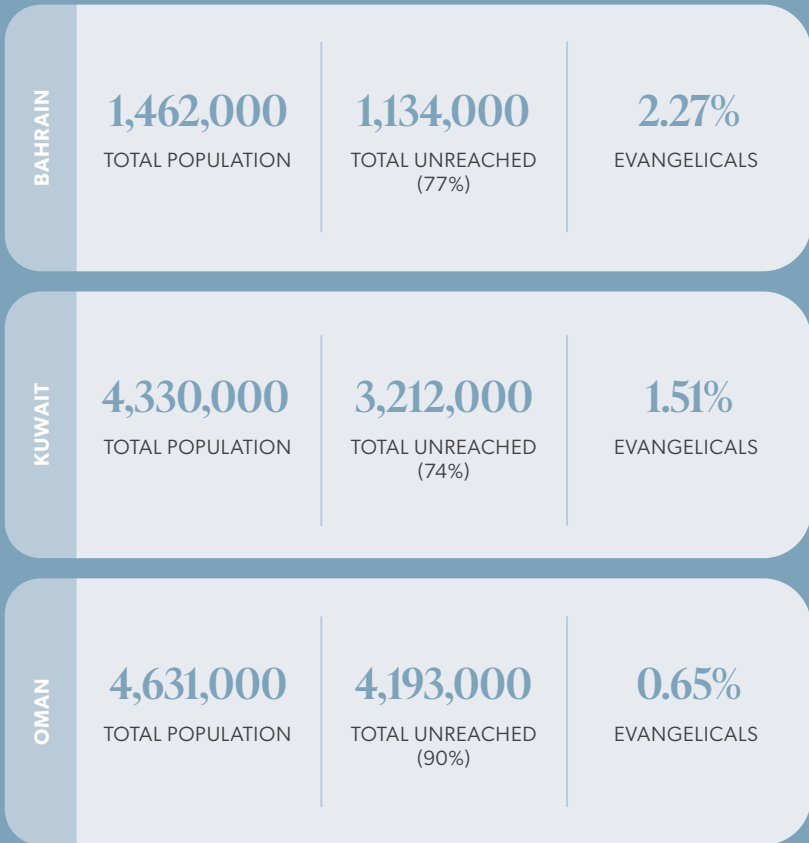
BAHRAIN

1,462,000
TOTAL POPULATION

1,134,000
TOTAL UNREACHED (77%)

2.27%
EVANGELICALS

KUWAIT

4,330,000
TOTAL POPULATION

3,212,000
TOTAL UNREACHED (74%)

1.51%
EVANGELICALS

OMAN

4,631,000
TOTAL POPULATION

4,193,000
TOTAL UNREACHED (90%)

0.65%
EVANGELICALS